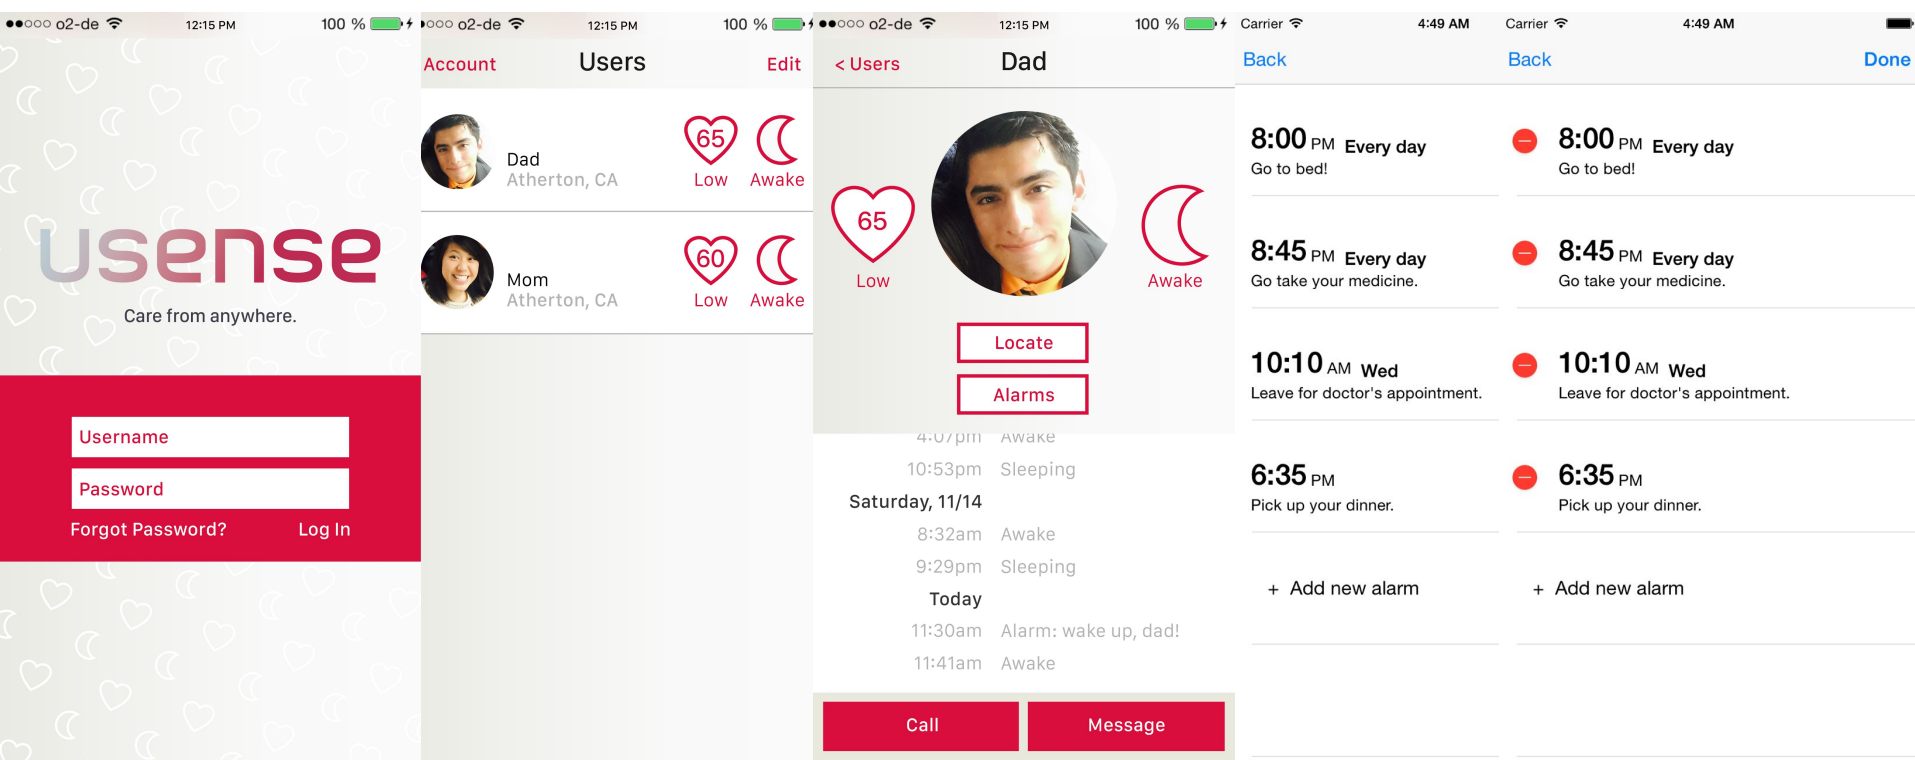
●●○○○ o2-de 12:15 PM 100 %

usense

Care from anywhere.

Username

Password

Forgot Password? Log In

●○○○ o2-de 12:15 PM 100 %

Account Users Edit

Dad
Atherton, CA
65
Low
Awake

Mom
Atherton, CA
60
Low
Awake

●●○○○ o2-de 12:15 PM 100 %

< Users Dad

65
Low

Awake

Locate

Alarms

4:07pm Awake
10:53pm Sleeping
Saturday, 11/14
8:32am Awake
9:29pm Sleeping
Today
11:30am Alarm: wake up, dad!
11:41am Awake

Call Message

Carrier 4:49 AM

Back

8:00 PM Every day
Go to bed!

8:45 PM Every day
Go take your medicine.

10:10 AM Wed
Leave for doctor's appointment.

6:35 PM
Pick up your dinner.

+ Add new alarm

Carrier 4:49 AM

Back Done

8:00 PM Every day
Go to bed!

8:45 PM Every day
Go take your medicine.

10:10 AM Wed
Leave for doctor's appointment.

6:35 PM
Pick up your dinner.

+ Add new alarm